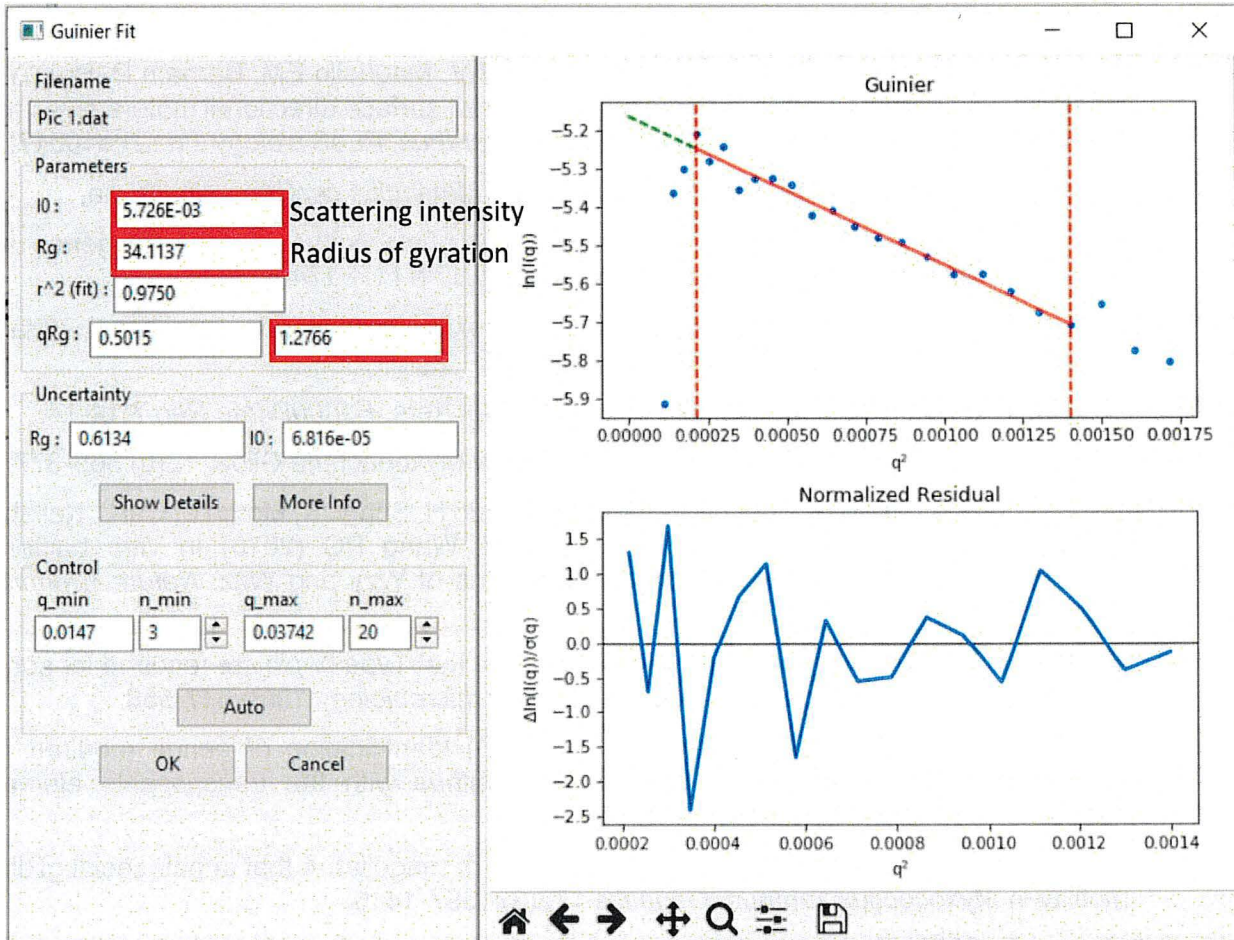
Guinier Fit

Filename
Pic 1.dat

Parameters
I0: 5.726E-03 Scattering intensity
Rg: 34.1137 Radius of gyration
r^2 (fit): 0.9750
qRg: 0.5015 1.2766

Uncertainty
Rg: 0.6134 I0: 6.816e-05

Show Details More Info

Control
q_min n_min q_max n_max
0.0147 3 0.03742 20

Auto

OK Cancel

Guinier
ln(I(q))
−5.2
−5.3
−5.4
−5.5
−5.6
−5.7
−5.8
−5.9
0.00000 0.00025 0.00050 0.00075 0.00100 0.00125 0.00150 0.00175
$q^2$

Normalized Residual
Δln(I(q))/σ(q)
1.5
1.0
0.5
0.0
−0.5
−1.0
−1.5
−2.0
−2.5
0.0002 0.0004 0.0006 0.0008 0.0010 0.0012 0.0014
$q^2$